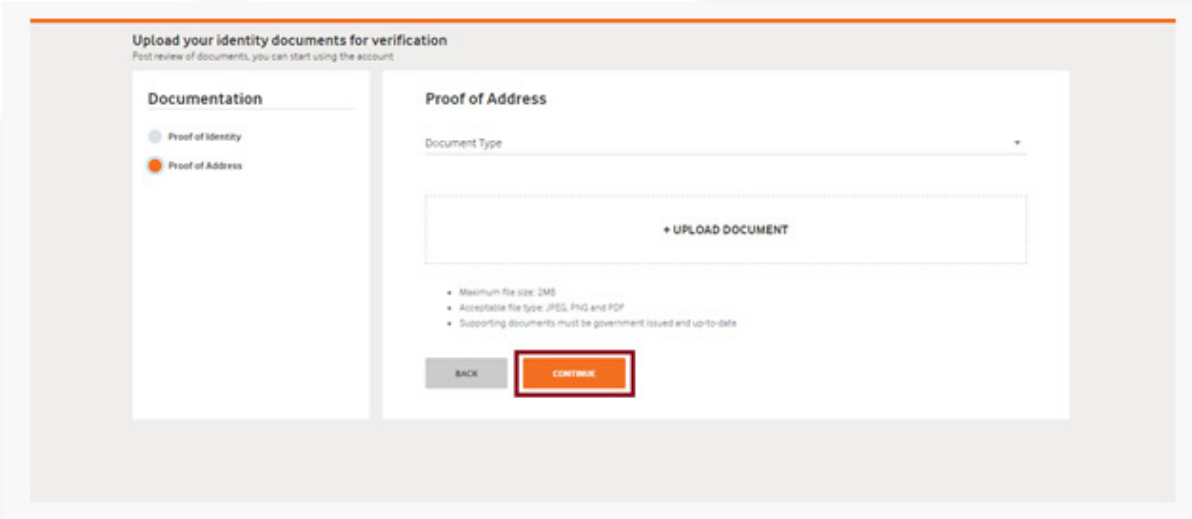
Upload your identity documents for verification
Post review of documents, you can start using the account

Documentation

Proof of Identity

Proof of Address

Proof of Address

Document Type

+ UPLOAD DOCUMENT

- Maximum file size: 2MB
- Acceptable file type: JPEG, PNG and PDF
- Supporting documents must be government issued and up-to-date

BACK

CONTINUE